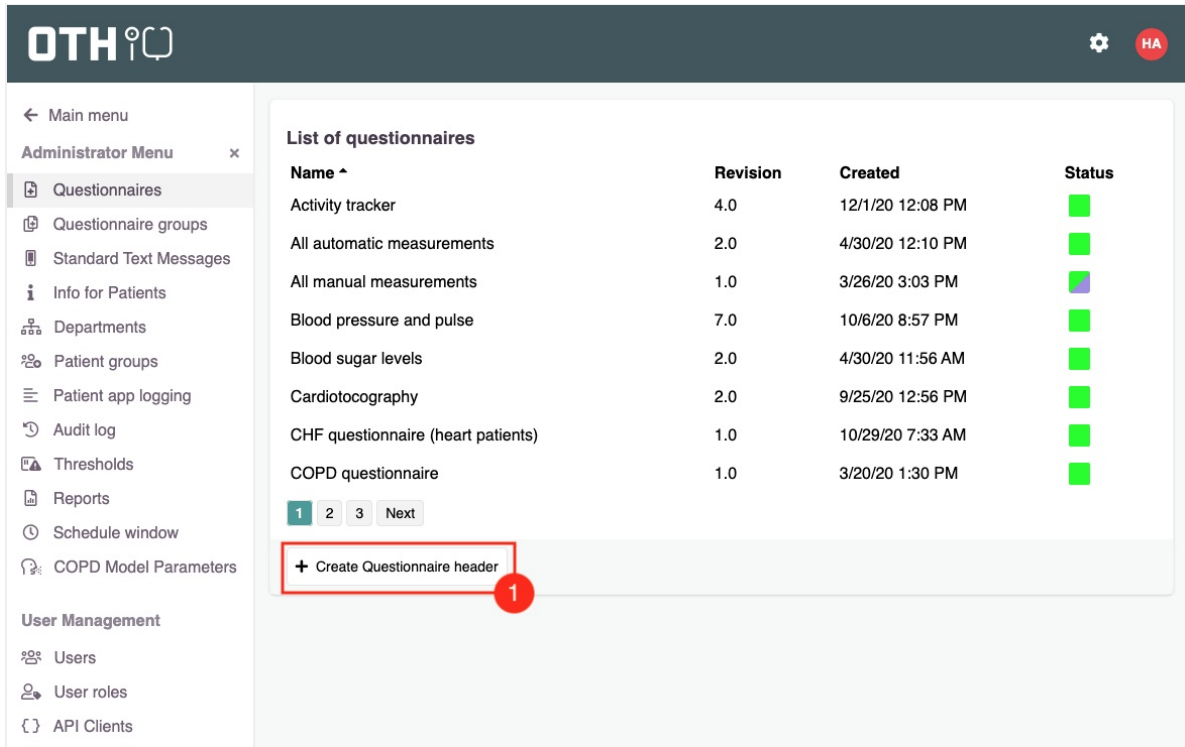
OTH

HA

← Main menu

Administrator Menu ×

Questionnaires

Questionnaire groups

Standard Text Messages

Info for Patients

Departments

Patient groups

Patient app logging

Audit log

Thresholds

Reports

Schedule window

COPD Model Parameters

User Management

Users

User roles

API Clients

List of questionnaires

| Name | Revision | Created | Status |
|---|---|---|---|
| Activity tracker | 4.0 | 12/1/20 12:08 PM | |
| All automatic measurements | 2.0 | 4/30/20 12:10 PM | |
| All manual measurements | 1.0 | 3/26/20 3:03 PM | |
| Blood pressure and pulse | 7.0 | 10/6/20 8:57 PM | |
| Blood sugar levels | 2.0 | 4/30/20 11:56 AM | |
| Cardiotocography | 2.0 | 9/25/20 12:56 PM | |
| CHF questionnaire (heart patients) | 1.0 | 10/29/20 7:33 AM | |
| COPD questionnaire | 1.0 | 3/20/20 1:30 PM | |

1 2 3 Next

+ Create Questionnaire header

1